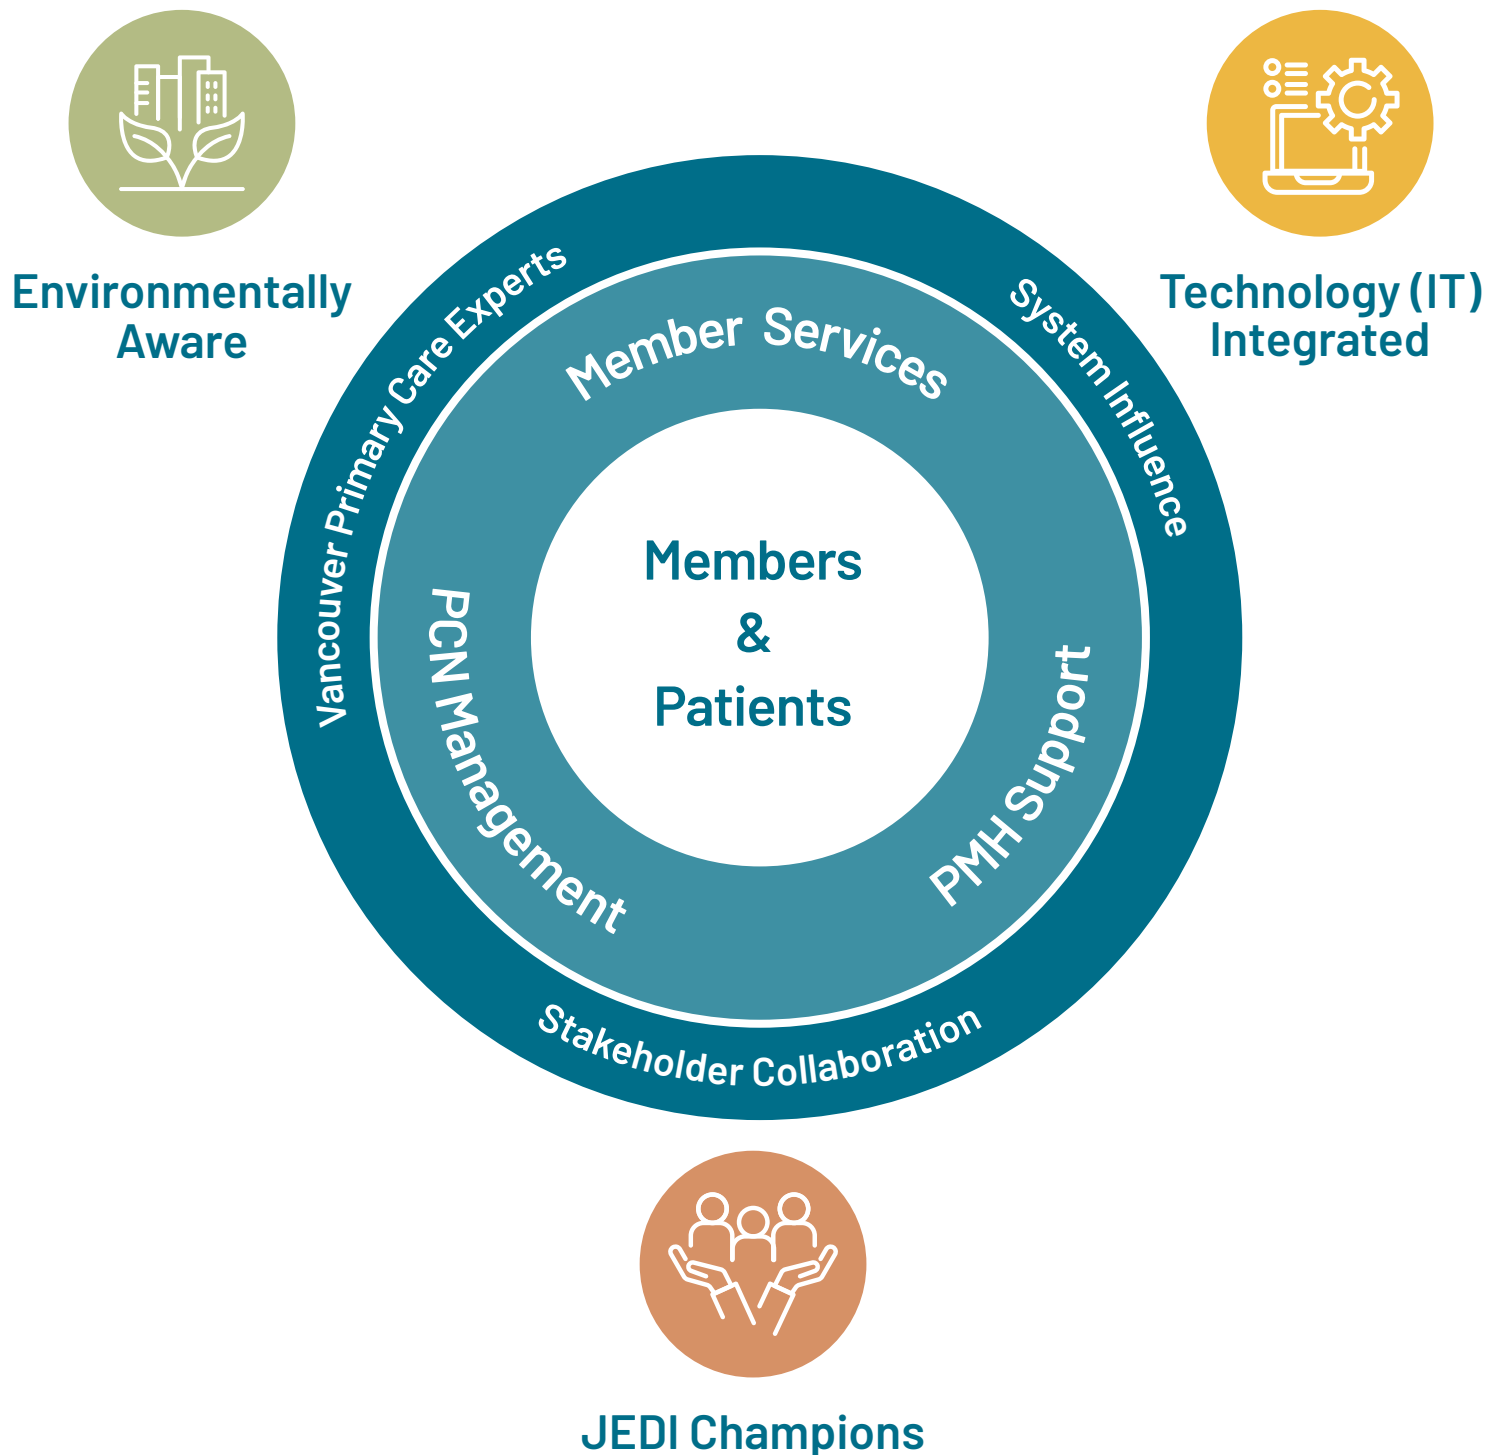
Environmentally Aware

Technology (IT) Integrated

Vancouver Primary Care Experts

System Influence

Member Services

PCN Management

PMH Support

Members & Patients

Stakeholder Collaboration

JEDI Champions